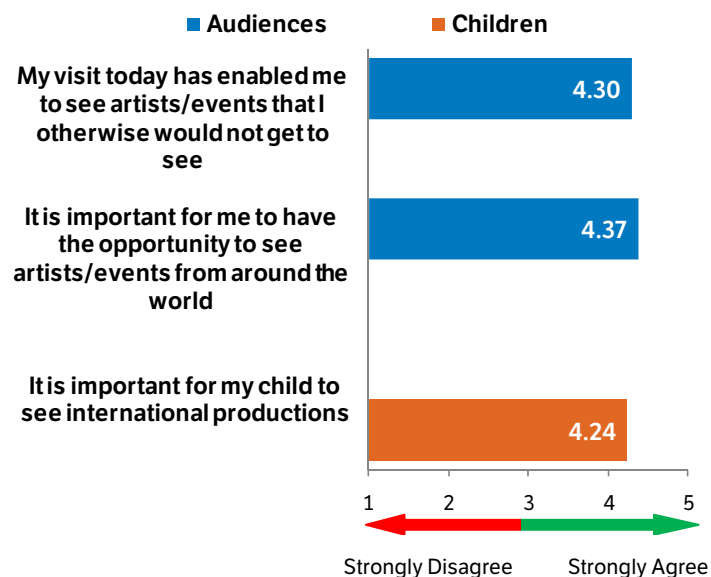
Audiences
Children

My visit today has enabled me to see artists/events that I otherwise would not get to see

4.30

It is important for me to have the opportunity to see artists/events from around the world

4.37

It is important for my child to see international productions

4.24

1
2
3
4
5

Strongly Disagree
Strongly Agree